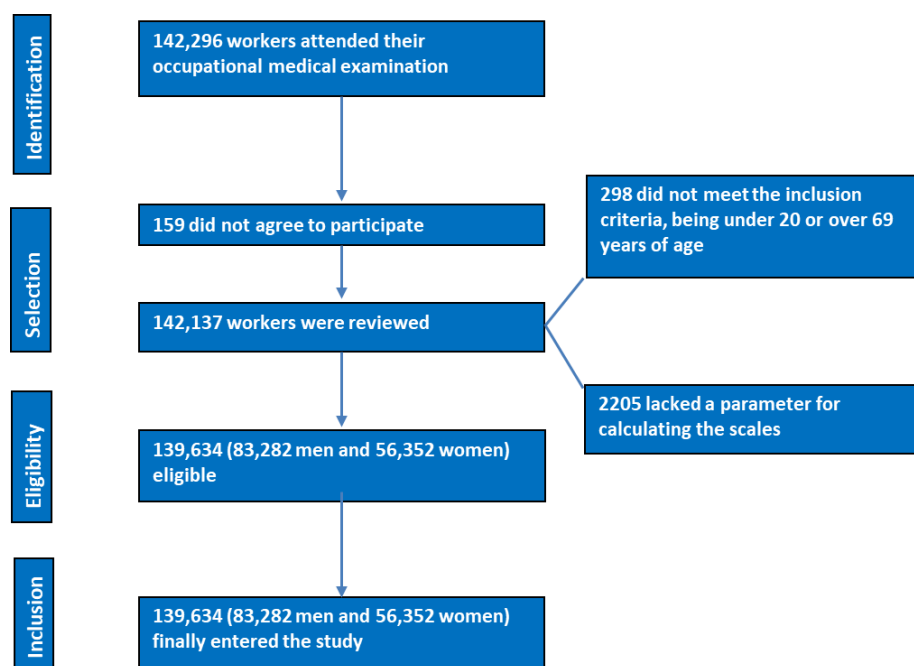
Identification

142,296 workers attended their occupational medical examination

Selection

159 did not agree to participate

298 did not meet the inclusion criteria, being under 20 or over 69 years of age

142,137 workers were reviewed

2205 lacked a parameter for calculating the scales

Eligibility

139,634 (83,282 men and 56,352 women) eligible

Inclusion

139,634 (83,282 men and 56,352 women) finally entered the study